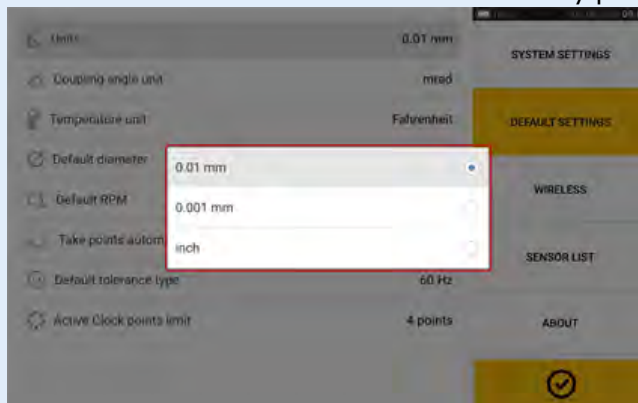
Units 0.01 mm

Coupling angle unit mrad

Temperature unit Fahrenheit

Default diameter

Default RPM

Take points autom

Default tolerance type 60 Hz

Active Clock points limit 4 points

0.01 mm

0.001 mm

inch

SYSTEM SETTINGS

DEFAULT SETTINGS

WIRELESS

SENSOR LIST

ABOUT